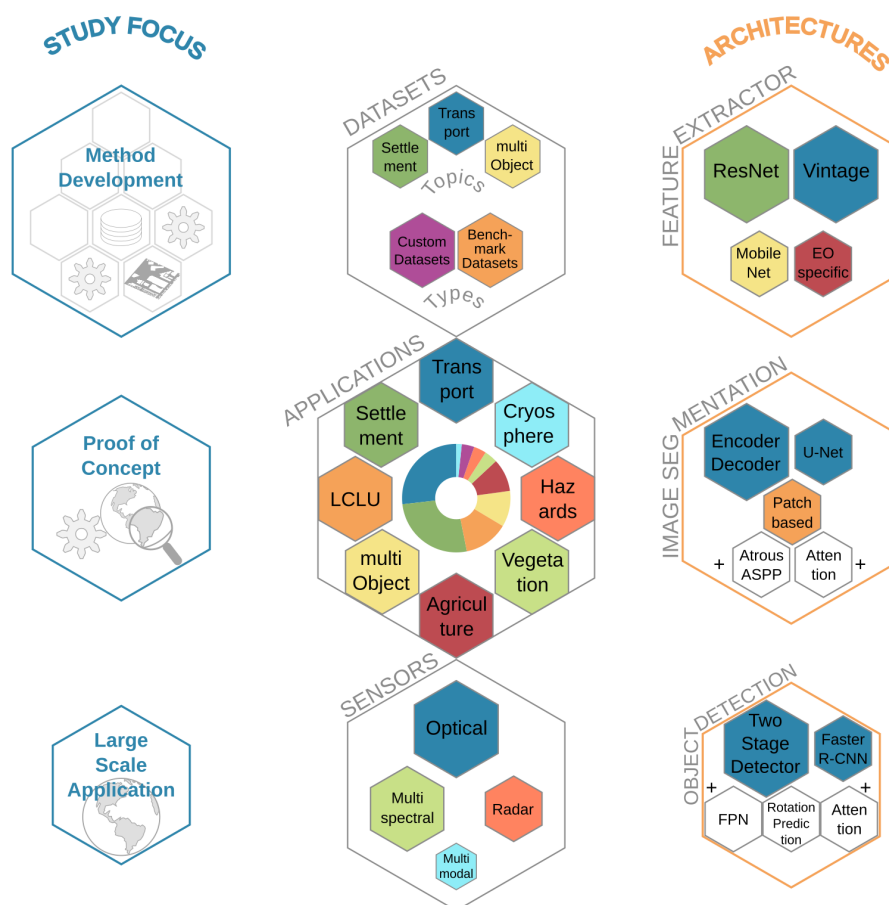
STUDY FOCUS

Method Development

Proof of Concept

Large Scale Application

DATASETS

Trans port

Settle ment

multi Object

Topics

Custom Datasets

Bench-mark Datasets

Types

APPLICATIONS

Trans port

Settle ment

Cryos phere

LCLU

Haz ards

multi Object

Vegetation

Agricul ture

SENSORS

Optical

Multi spectral

Radar

Multi modal

ARCHITECTURES

FEATURE EXTRACTOR

ResNet

Vintage

Mobile Net

EO specific

IMAGE SEGMENTATION

Encoder Decoder

U-Net

Patch based

+

Atrous ASPP

Atten tion

+

OBJECT DETECTION

Two Stage Detector

Faster R-CNN

+

+

FPN

Rotation Predic tion

Atten tion